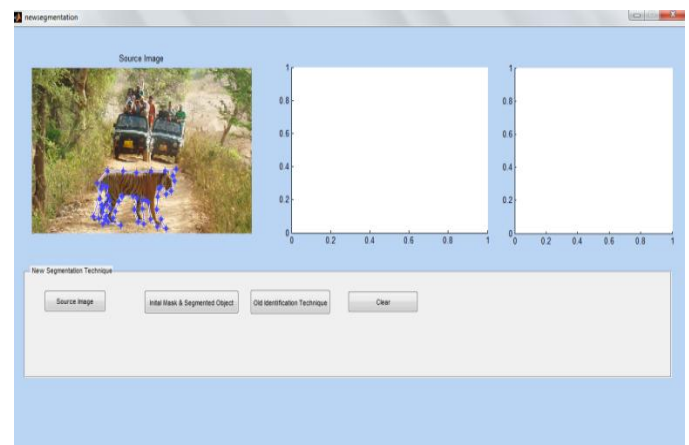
newsegmentation

Source Image

1
0.8
0.6
0.4
0.2
0
0 0.2 0.4 0.6 0.8 1

1
0.8
0.6
0.4
0.2
0
0 0.2 0.4 0.6 0.8 1

New Segmentation Technique

Source Image

Inital Mask & Segmented Object

Old Identification Technique

Clear